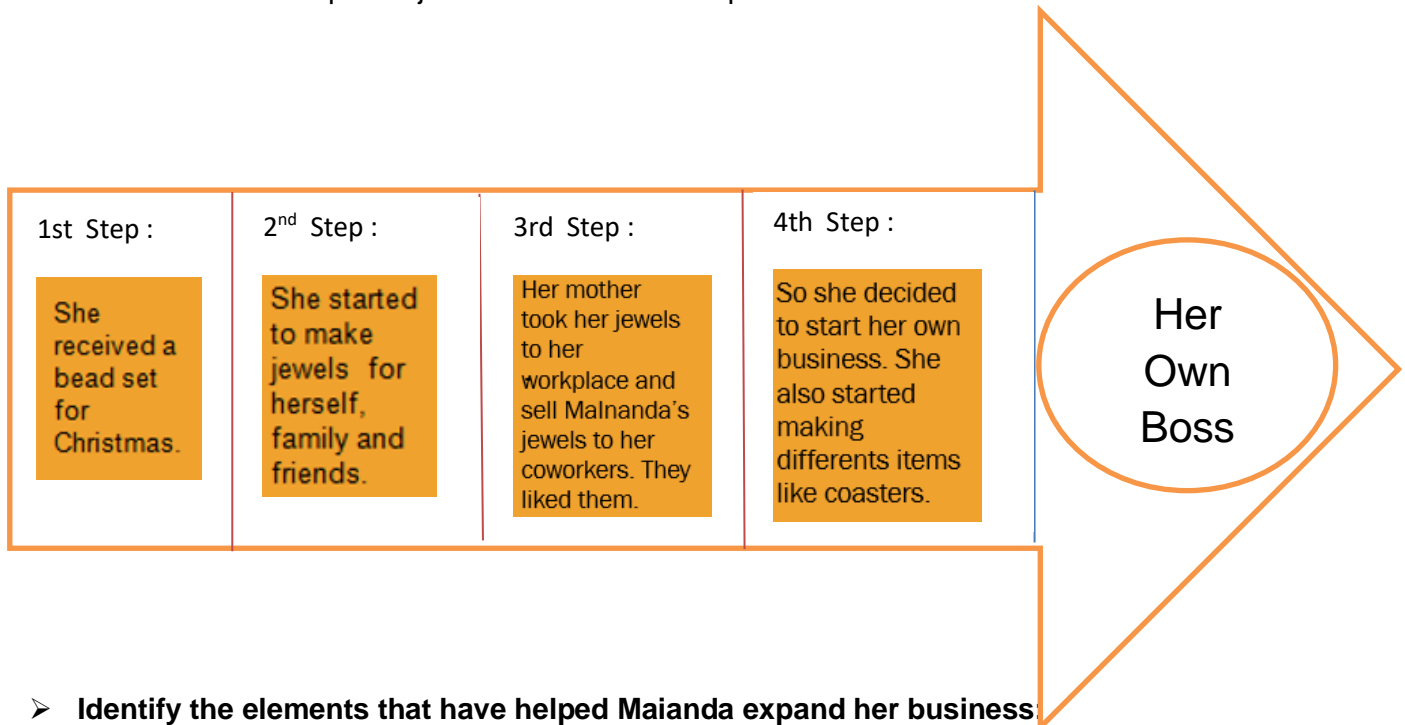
1st Step :

She received a bead set for Christmas.

2$^{nd}$ Step :

She started to make jewels for herself, family and friends.

3rd Step :

Her mother took her jewels to her workplace and sell Malnanda's jewels to her coworkers. They liked them.

4th Step :

So she decided to start her own business. She also started making differents items like coasters.

Her Own Boss

➢ Identify the elements that have helped Maianda expand her business: